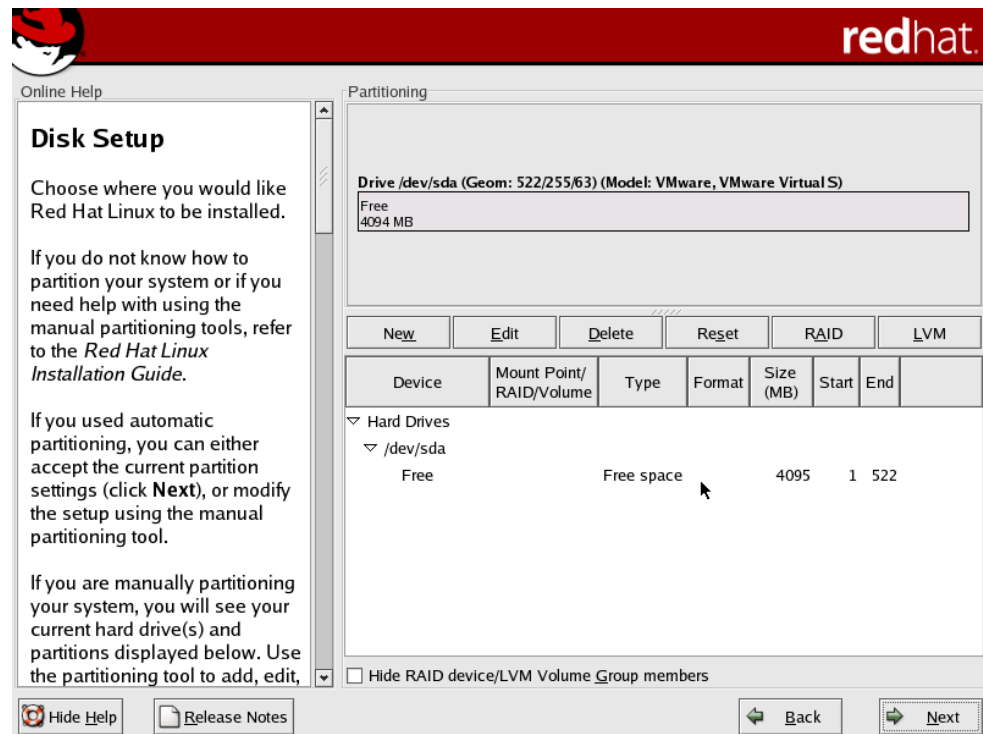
redhat.

Online Help

Disk Setup

Choose where you would like Red Hat Linux to be installed.

If you do not know how to partition your system or if you need help with using the manual partitioning tools, refer to the *Red Hat Linux Installation Guide*.

If you used automatic partitioning, you can either accept the current partition settings (click **Next**), or modify the setup using the manual partitioning tool.

If you are manually partitioning your system, you will see your current hard drive(s) and partitions displayed below. Use the partitioning tool to add, edit,

Partitioning

Drive /dev/sda (Geom: 522/255/63) (Model: VMware, VMware Virtual S)

Free
4094 MB

New | Edit | Delete | Reset | RAID | LVM

| Device | Mount Point/ RAID/Volume | Type | Format | Size (MB) | Start | End |
|---|---|---|---|---|---|---|
| Hard Drives | | | | | | |
| /dev/sda | | | | | | |
| Free | | Free space | | 4095 | 1 | 522 |

Hide RAID device/LVM Volume Group members

Hide Help | Release Notes | Back | Next